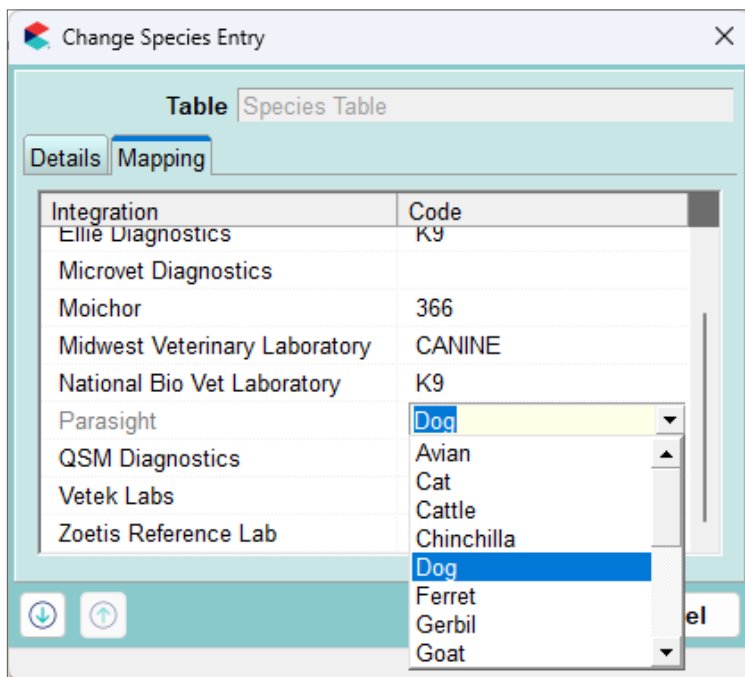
Change Species Entry

Table Species Table

Details Mapping

| Integration | Code |
|---|---|
| Ellie Diagnostics | K9 |
| Microvet Diagnostics | |
| Moichor | 366 |
| Midwest Veterinary Laboratory | CANINE |
| National Bio Vet Laboratory | K9 |
| Parasight | Dog |
| QSM Diagnostics | |
| Vetek Labs | |
| Zoetis Reference Lab | |

Avian
Cat
Cattle
Chinchilla
Dog
Ferret
Gerbil
Goat

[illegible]el